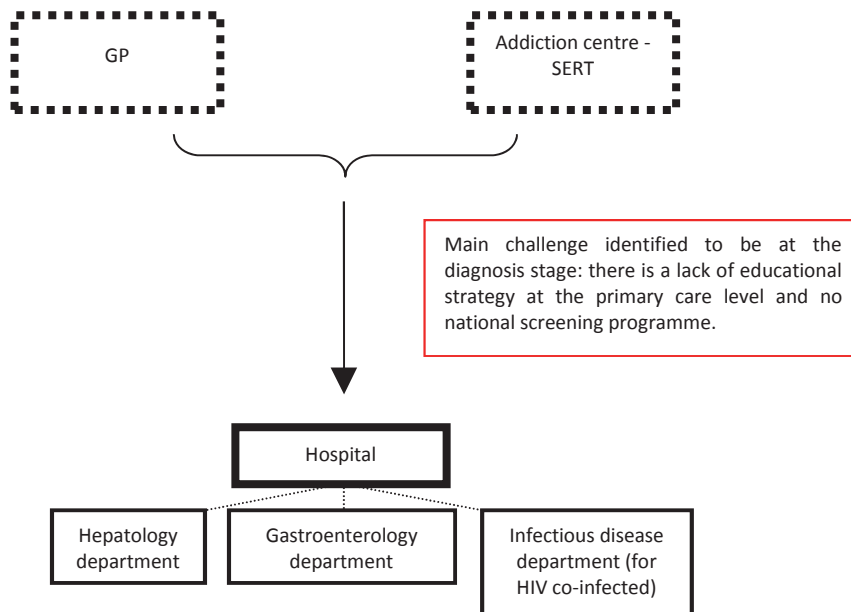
GP

Addiction centre - SERT

Main challenge identified to be at the diagnosis stage: there is a lack of educational strategy at the primary care level and no national screening programme.

Hospital

Hepatology department

Gastroenterology department

Infectious disease department (for HIV co-infected)